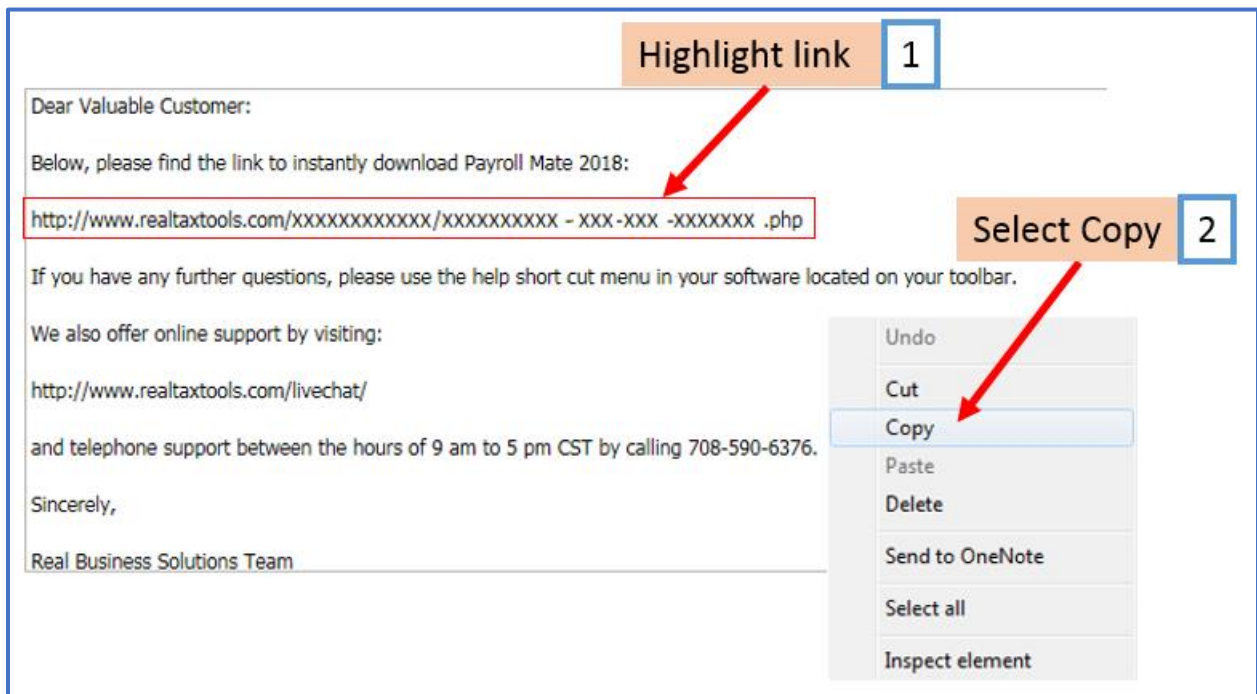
Highlight link 1

Dear Valuable Customer:

Below, please find the link to instantly download Payroll Mate 2018:

http://www.realtaxtools.com/XXXXXXXXXXXX/XXXXXXXXXX - XXX-XXX -XXXXXXX .php

Select Copy 2

If you have any further questions, please use the help short cut menu in your software located on your toolbar.

We also offer online support by visiting:

http://www.realtaxtools.com/livechat/

and telephone support between the hours of 9 am to 5 pm CST by calling 708-590-6376.

Sincerely,

Real Business Solutions Team

Undo
Cut
Copy
Paste
Delete
Send to OneNote
Select all
Inspect element